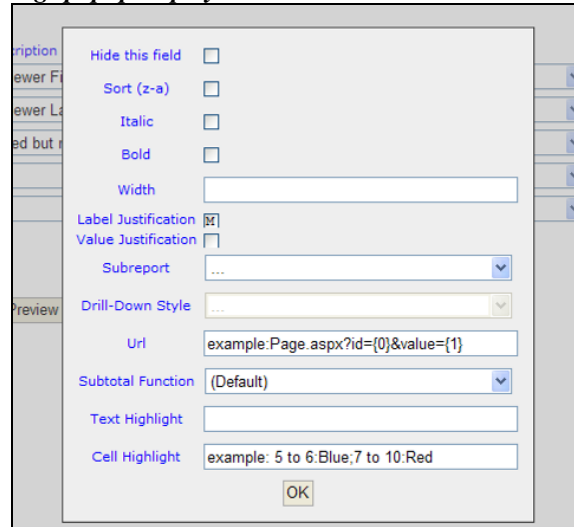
cription
ewer Fi
ewer La
ed but r
Preview

Hide this field
Sort (z-a)
Italic
Bold
Width
Label Justification M
Value Justification
Subreport ...
Drill-Down Style ...
Url example:Page.aspx?id={0}&value={1}
Subtotal Function (Default)
Text Highlight
Cell Highlight example: 5 to 6:Blue;7 to 10:Red
OK